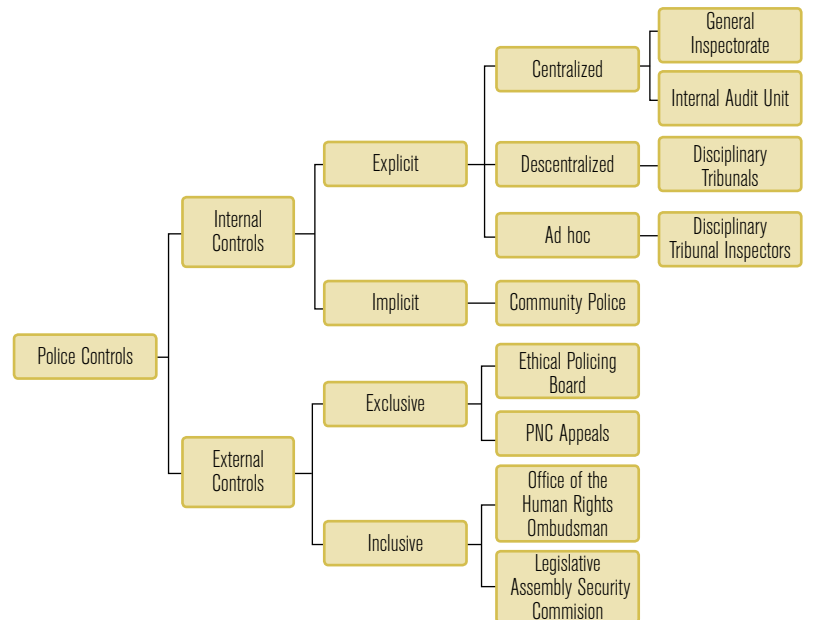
Police Controls

Internal Controls

Explicit

Centralized

General Inspectorate

Internal Audit Unit

Descentralized

Disciplinary Tribunals

Ad hoc

Disciplinary Tribunal Inspectors

Implicit

Community Police

External Controls

Exclusive

Ethical Policing Board

PNC Appeals

Inclusive

Office of the Human Rights Ombudsman

Legislative Assembly Security Commision